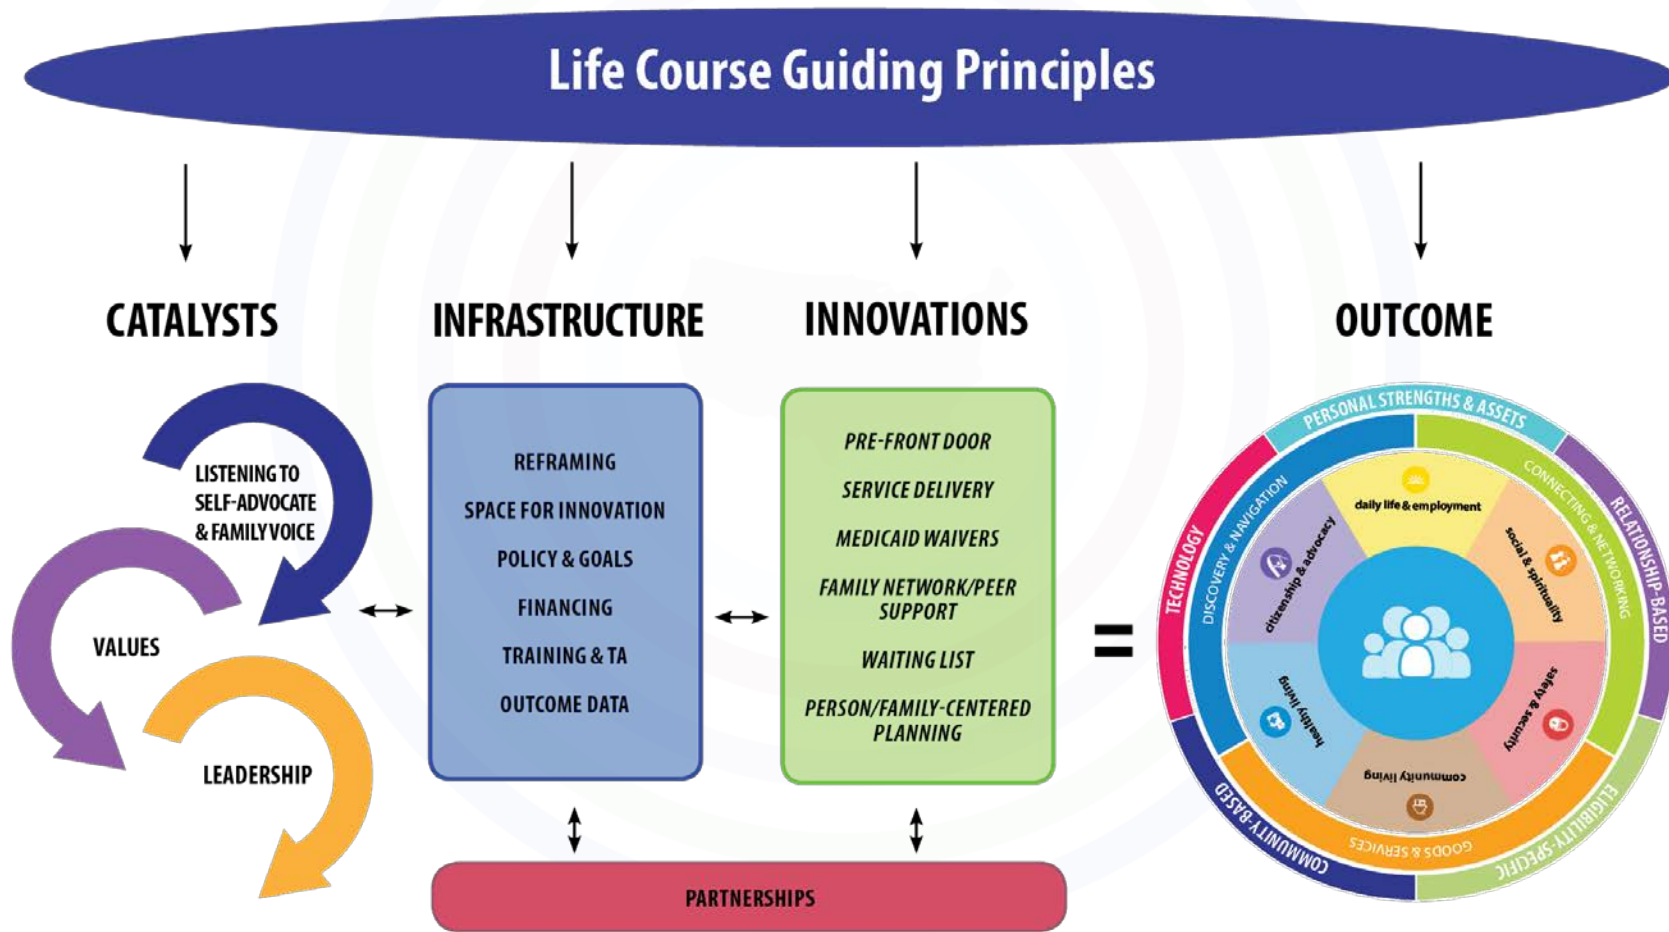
Life Course Guiding Principles

CATALYSTS

LISTENING TO SELF-ADVOCATE & FAMILY VOICE

VALUES

LEADERSHIP

INFRASTRUCTURE

REFRAMING

SPACE FOR INNOVATION

POLICY & GOALS

FINANCING

TRAINING & TA

OUTCOME DATA

INNOVATIONS

PRE-FRONT DOOR

SERVICE DELIVERY

MEDICAID WAIVERS

FAMILY NETWORK/PEER SUPPORT

WAITING LIST

PERSON/FAMILY-CENTERED PLANNING

PARTNERSHIPS

=

OUTCOME

PERSONAL STRENGTHS & ASSETS

RELATIONSHIP-BASED

ELIGIBILITY-SPECIFIC

COMMUNITY-BASED

TECHNOLOGY

CONNECTING & NETWORKING

GOODS & SERVICES

DISCOVERY & NAVIGATION

daily life & employment

social & spirituality

safety & security

community living

healthy living

citizenship & advocacy